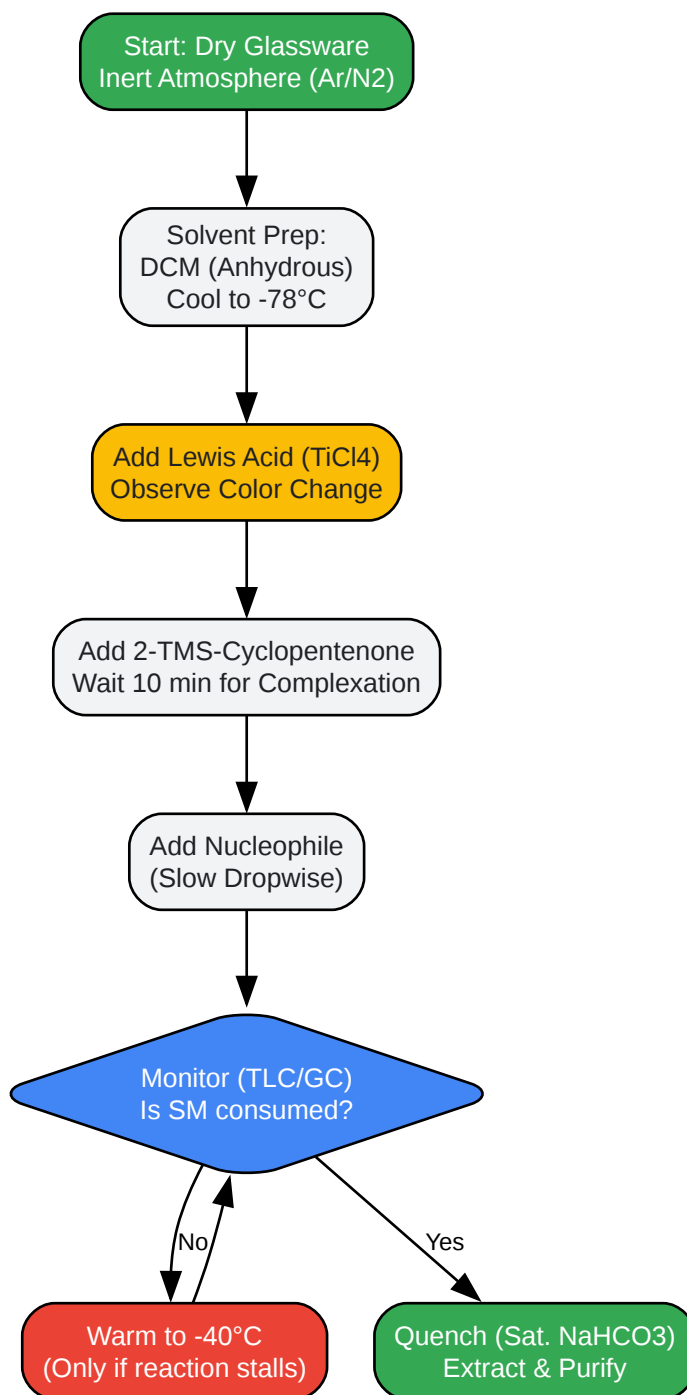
Start: Dry Glassware
Inert Atmosphere (Ar/N2)

Solvent Prep:
DCM (Anhydrous)
Cool to -78°C

Add Lewis Acid (TiCl4)
Observe Color Change

Add 2-TMS-Cyclopentenone
Wait 10 min for Complexation

Add Nucleophile
(Slow Dropwise)

Monitor (TLC/GC)
Is SM consumed?

No

Yes

Warm to -40°C
(Only if reaction stalls)

Quench (Sat. NaHCO3)
Extract & Purify